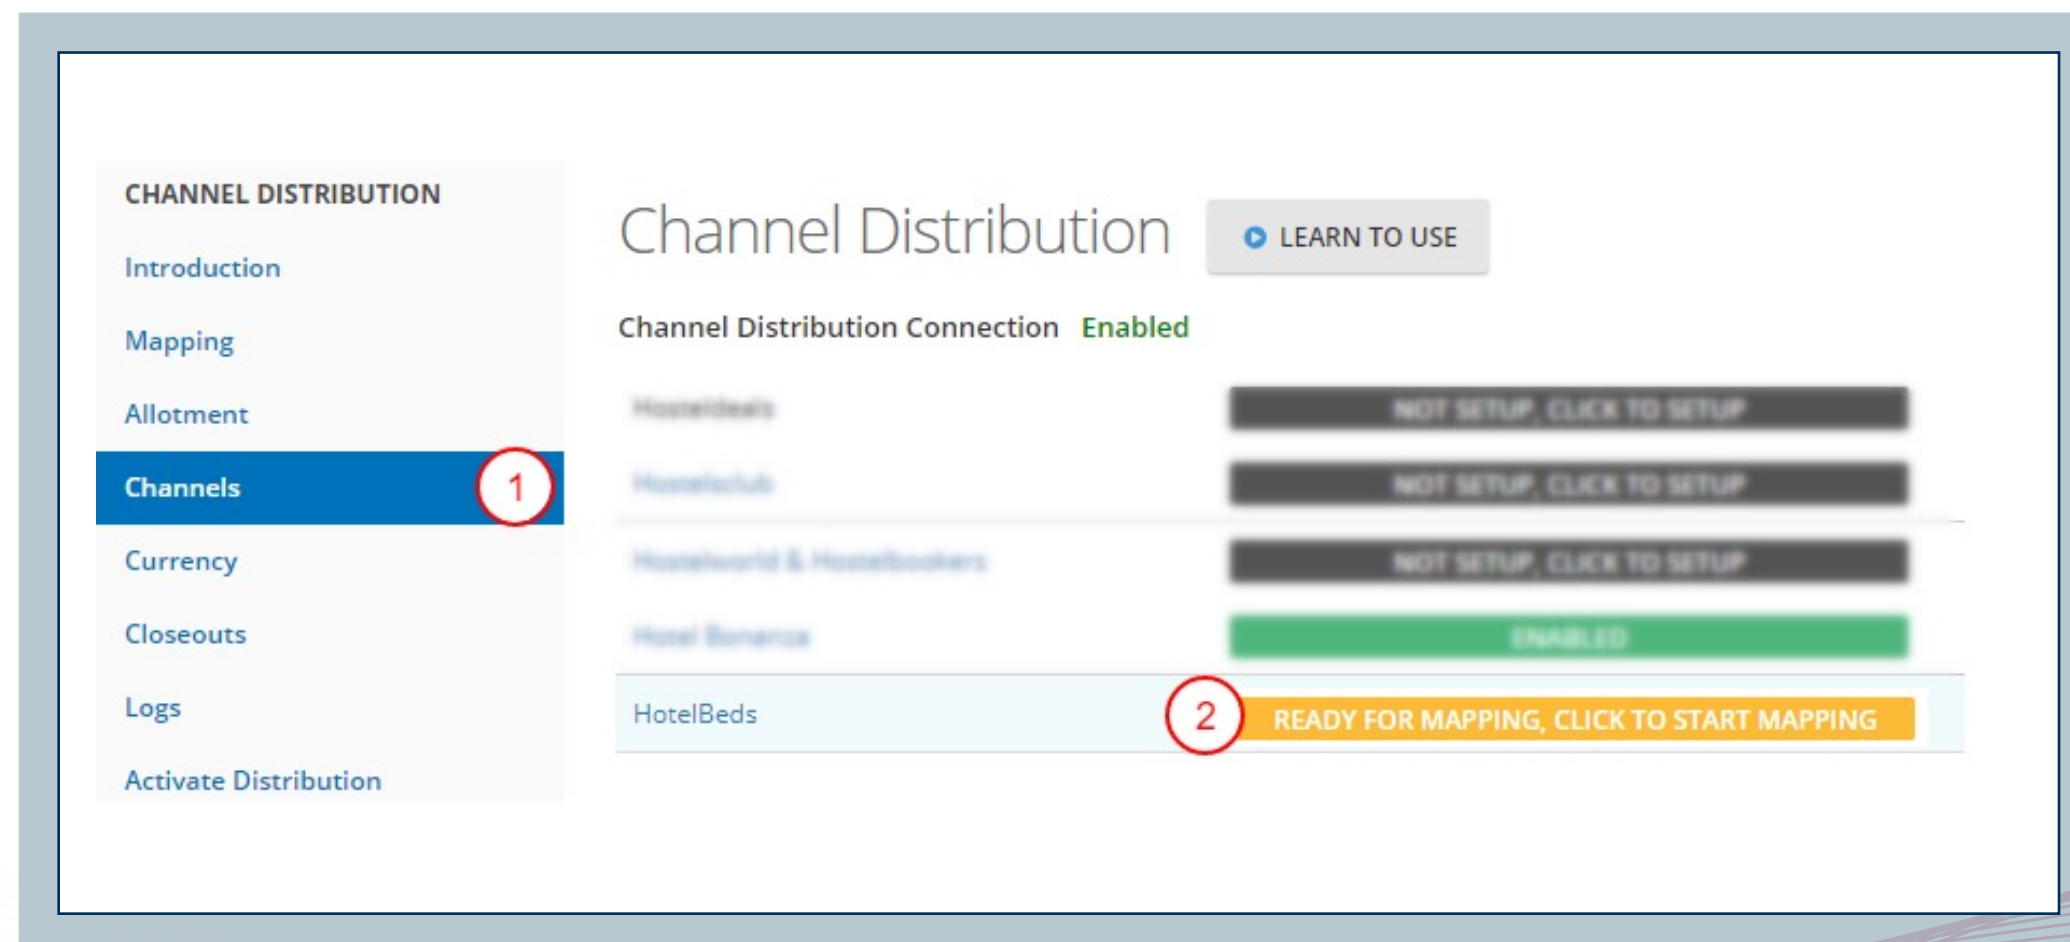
CHANNEL DISTRIBUTION

Introduction

Mapping

Allotment

Channels

1

Currency

Closeouts

Logs

Activate Distribution

Channel Distribution

LEARN TO USE

Channel Distribution Connection Enabled

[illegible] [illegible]

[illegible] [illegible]

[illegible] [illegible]

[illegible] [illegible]

HotelBeds

2

READY FOR MAPPING, CLICK TO START MAPPING